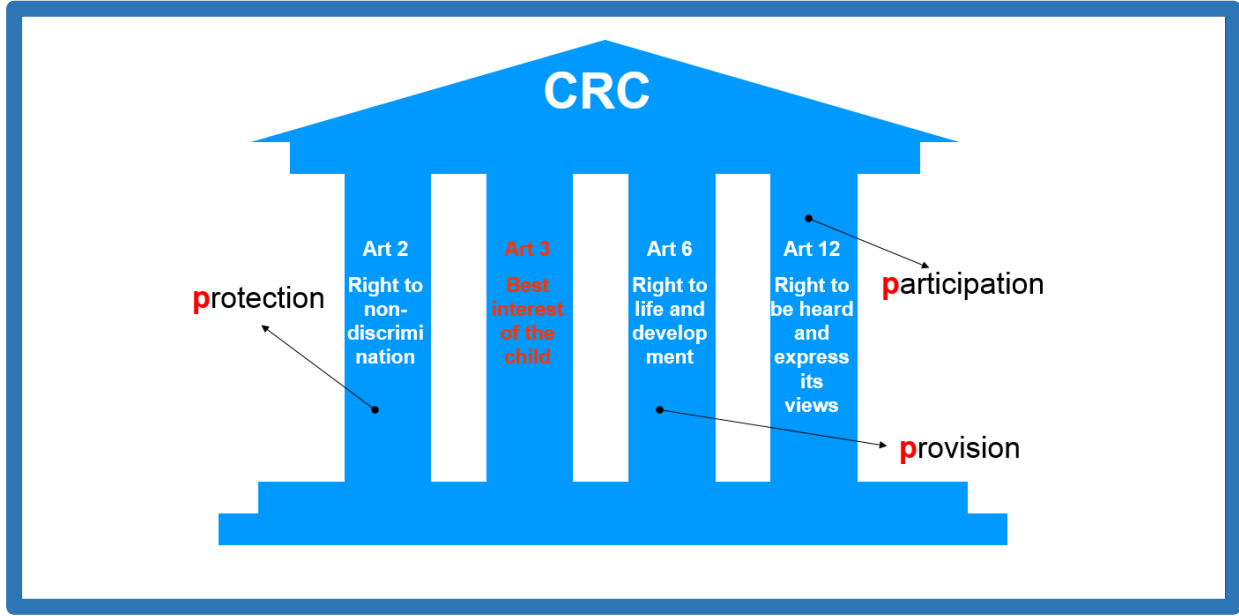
CRC

protection

Art 2

Right to non-discrimi nation

Art 3

Best interest of the child

Art 6

Right to life and develop ment

Art 12

Right to be heard and express its views

participation

provision